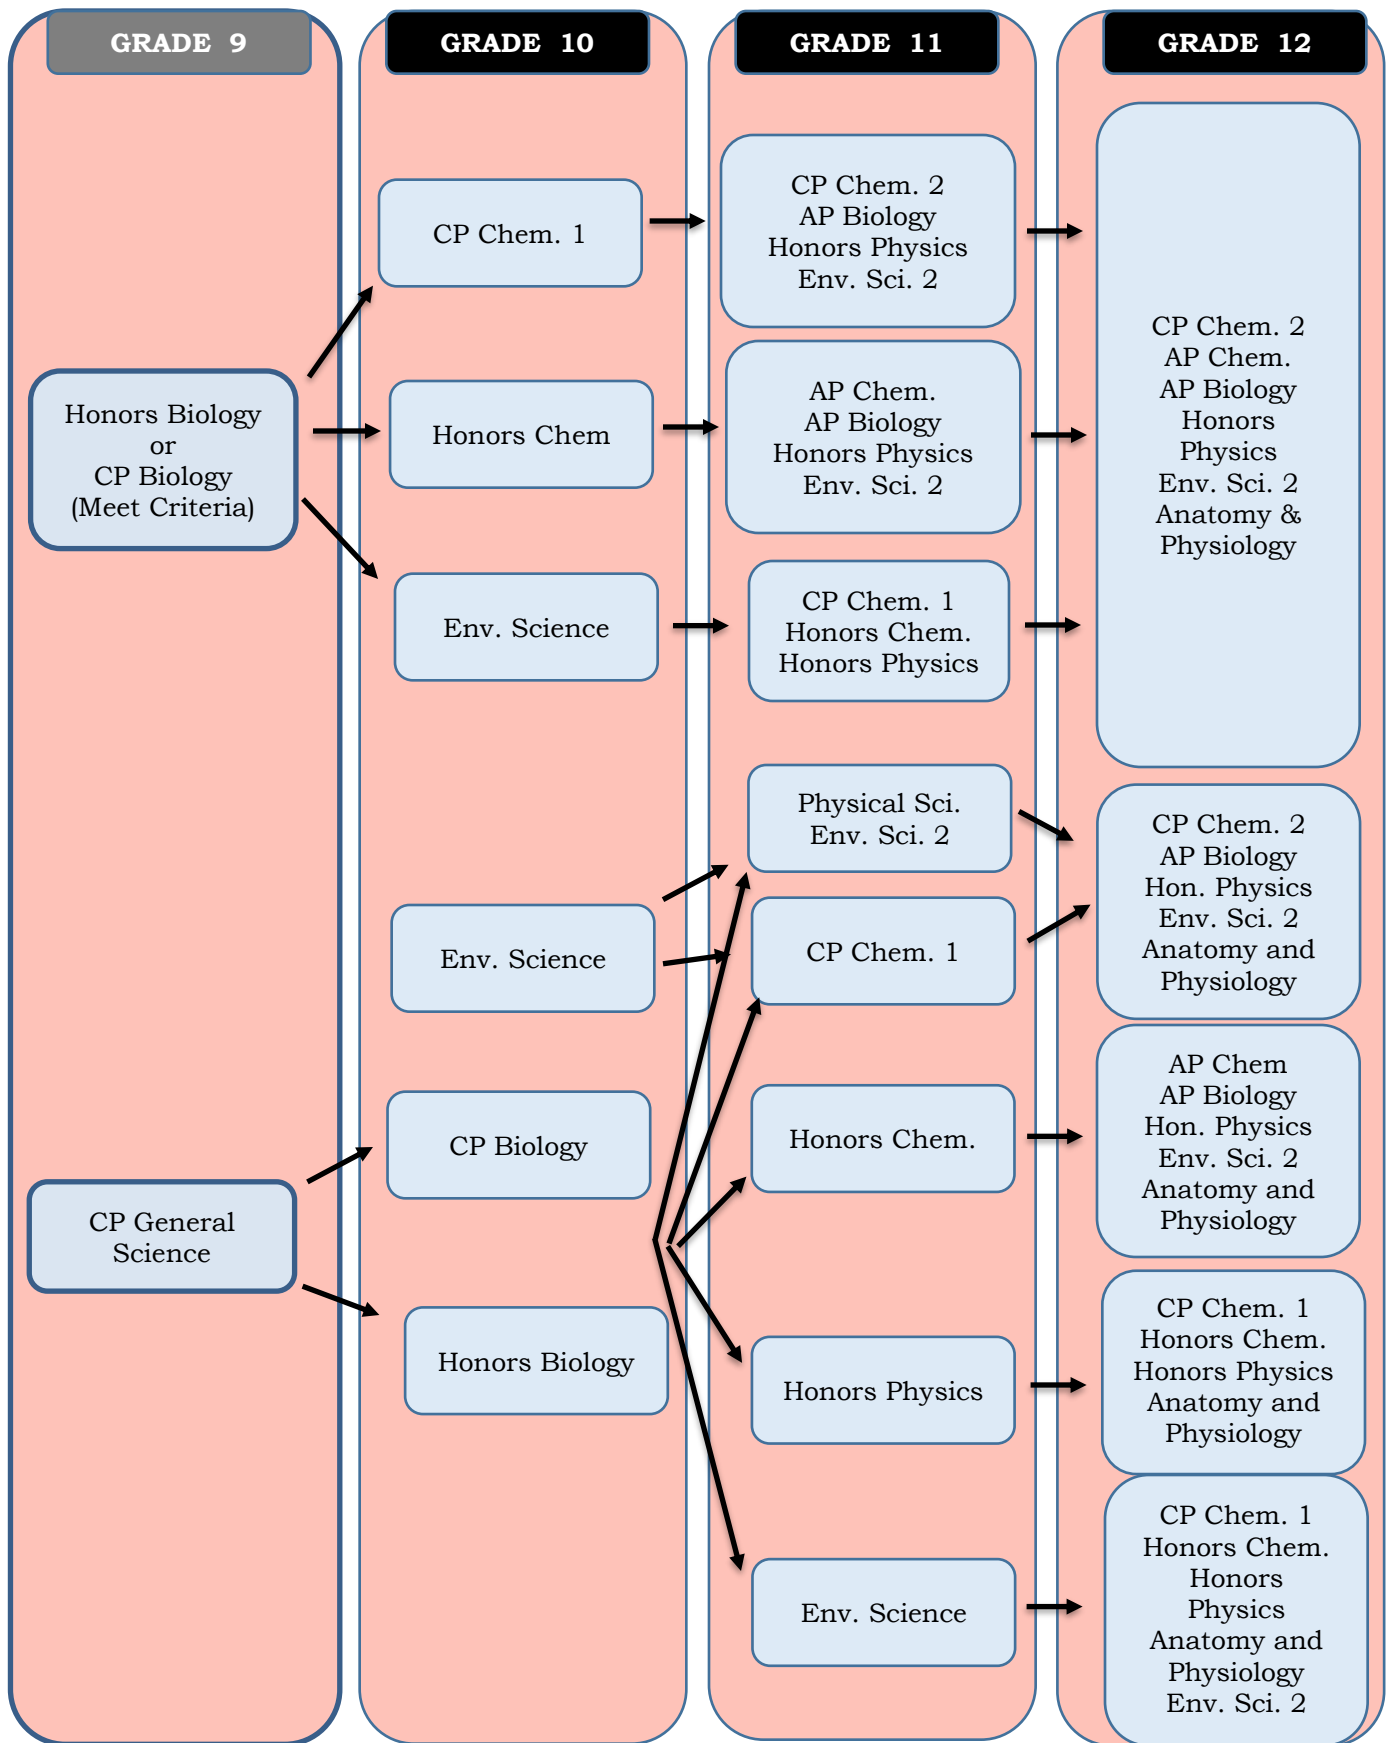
GRADE 9

Honors Biology
or
CP Biology
(Meet Criteria)

CP General Science

GRADE 10

CP Chem. 1

Honors Chem

Env. Science

Env. Science

CP Biology

Honors Biology

GRADE 11

CP Chem. 2
AP Biology
Honors Physics
Env. Sci. 2

AP Chem.
AP Biology
Honors Physics
Env. Sci. 2

CP Chem. 1
Honors Chem.
Honors Physics

Physical Sci.
Env. Sci. 2

CP Chem. 1

Honors Chem.

Honors Physics

Env. Science

GRADE 12

CP Chem. 2
AP Chem.
AP Biology
Honors Physics
Env. Sci. 2
Anatomy & Physiology

CP Chem. 2
AP Biology
Hon. Physics
Env. Sci. 2
Anatomy and Physiology

AP Chem
AP Biology
Hon. Physics
Env. Sci. 2
Anatomy and Physiology

CP Chem. 1
Honors Chem.
Honors Physics
Anatomy and Physiology

CP Chem. 1
Honors Chem.
Honors Physics
Anatomy and Physiology
Env. Sci. 2